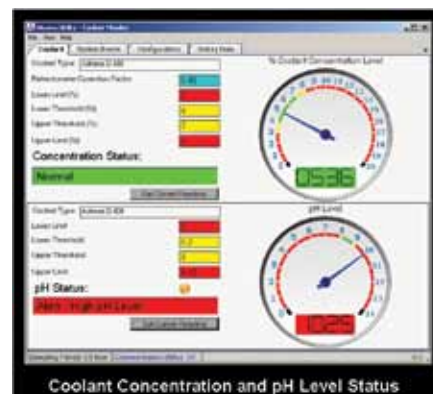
Coolant
Coolant Type:
Refractometer Correction Factor
Lower Limit (%)
Lower Threshold (%)
Upper Threshold (%)
Upper Limit (%)
% Coolant Concentration Level
Concentration Status:
Normal
05.36
Coolant Type:
Lower Limit
Lower Threshold
Upper Threshold
Upper Limit
pH Level
pH Status:
Alarm - High pH Level
10.29

Coolant Concentration and pH Level Status